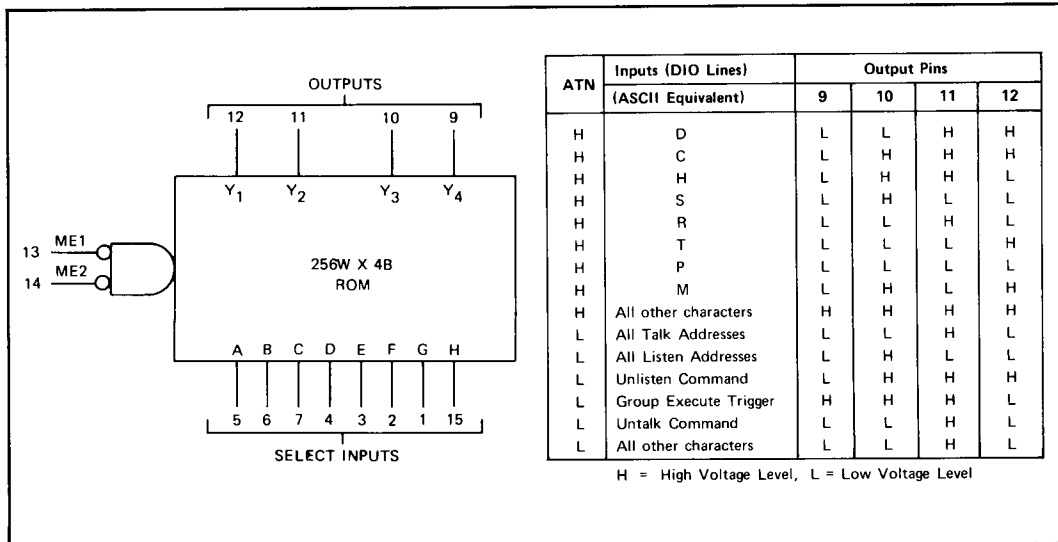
OUTPUTS

12 11 10 9

$Y_1$ $Y_2$ $Y_3$ $Y_4$

13 ME1

14 ME2

256W X 4B
ROM

A B C D E F G H

5 6 7 4 3 2 1 15

SELECT INPUTS

| ATN | Inputs (DIO Lines) (ASCII Equivalent) | Output Pins 9 | 10 | 11 | 12 |
|---|---|---|---|---|---|
| H | D | L | L | H | H |
| H | C | L | H | H | H |
| H | H | L | H | H | L |
| H | S | L | H | L | L |
| H | R | L | L | H | L |
| H | T | L | L | L | H |
| H | P | L | L | L | L |
| H | M | L | H | L | H |
| H | All other characters | H | H | H | H |
| L | All Talk Addresses | L | L | H | L |
| L | All Listen Addresses | L | H | L | L |
| L | Unlisten Command | L | H | H | H |
| L | Group Execute Trigger | H | H | H | L |
| L | Untalk Command | L | L | H | L |
| L | All other characters | L | L | H | L |

H = High Voltage Level, L = Low Voltage Level